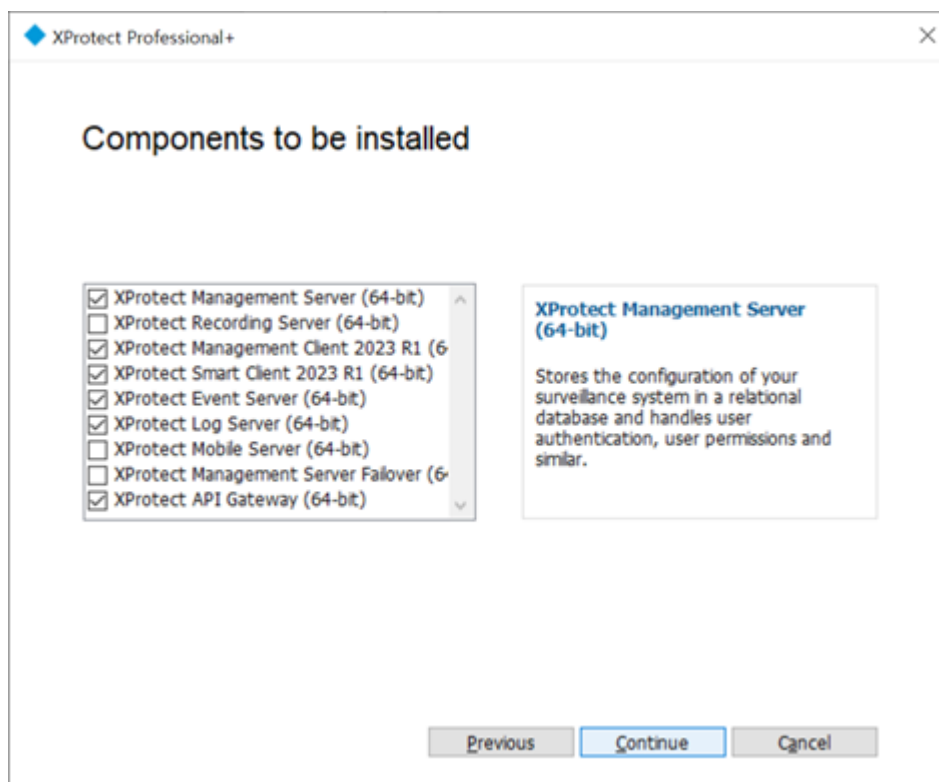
XProtect Professional+

×

Components to be installed

XProtect Management Server (64-bit)
XProtect Recording Server (64-bit)
XProtect Management Client 2023 R1 (6
XProtect Smart Client 2023 R1 (64-bit)
XProtect Event Server (64-bit)
XProtect Log Server (64-bit)
XProtect Mobile Server (64-bit)
XProtect Management Server Failover (6
XProtect API Gateway (64-bit)

XProtect Management Server (64-bit)

Stores the configuration of your surveillance system in a relational database and handles user authentication, user permissions and similar.

Previous Continue Cancel